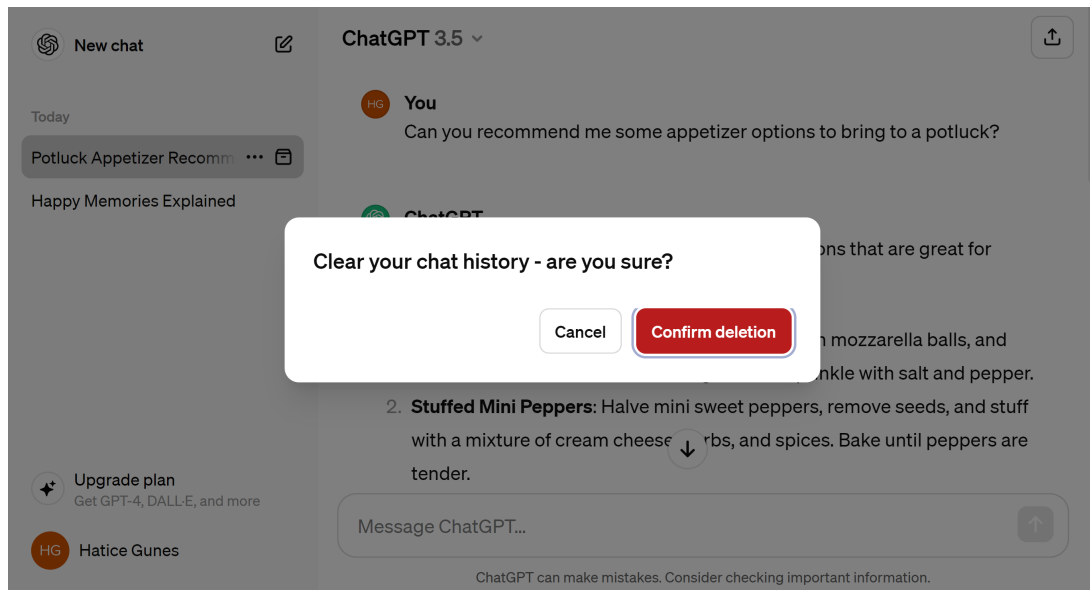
New chat

Today

Potluck Appetizer Recomm

Happy Memories Explained

Upgrade plan
Get GPT-4, DALL·E, and more

HG Hatice Gunes

ChatGPT 3.5

HG You
Can you recommend me some appetizer options to bring to a potluck?

ChatGPT
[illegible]ons that are great for

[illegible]n mozzarella balls, and
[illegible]nkle with salt and pepper.

2. **Stuffed Mini Peppers**: Halve mini sweet peppers, remove seeds, and stuff with a mixture of cream chees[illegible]rbs, and spices. Bake until peppers are tender.

Clear your chat history - are you sure?

Cancel

Confirm deletion

Message ChatGPT...

ChatGPT can make mistakes. Consider checking important information.